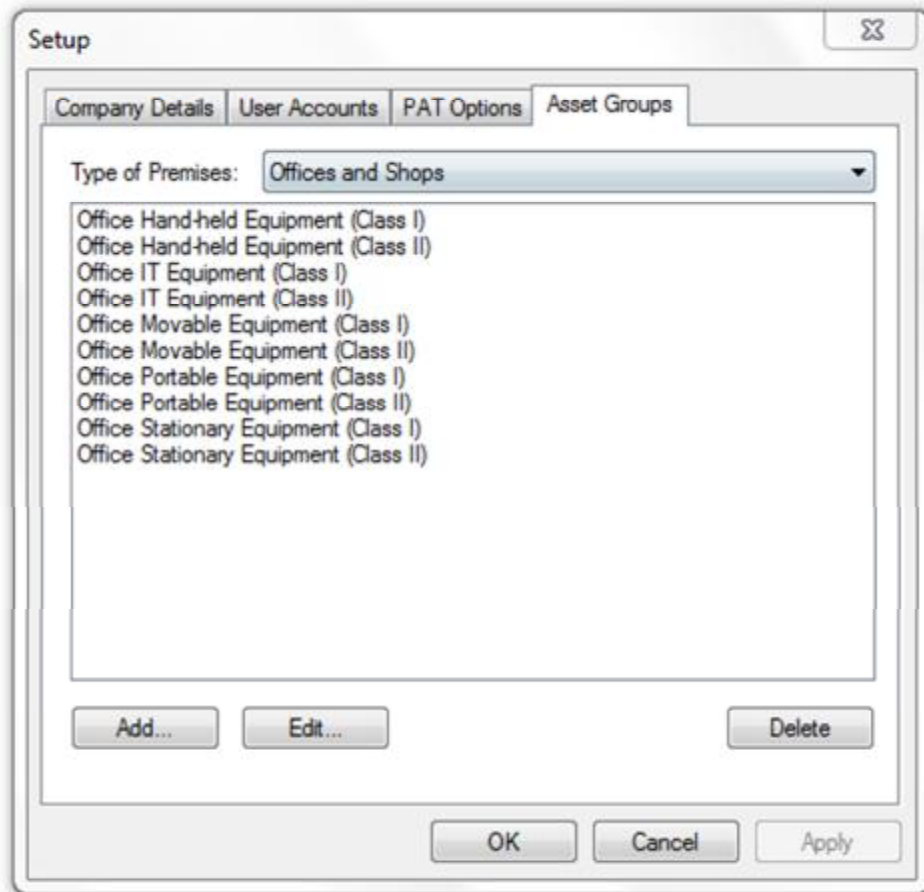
Setup

Company Details | User Accounts | PAT Options | Asset Groups

Type of Premises: Offices and Shops

Office Hand-held Equipment (Class I)
Office Hand-held Equipment (Class II)
Office IT Equipment (Class I)
Office IT Equipment (Class II)
Office Movable Equipment (Class I)
Office Movable Equipment (Class II)
Office Portable Equipment (Class I)
Office Portable Equipment (Class II)
Office Stationary Equipment (Class I)
Office Stationary Equipment (Class II)

Add... Edit... Delete

OK Cancel Apply